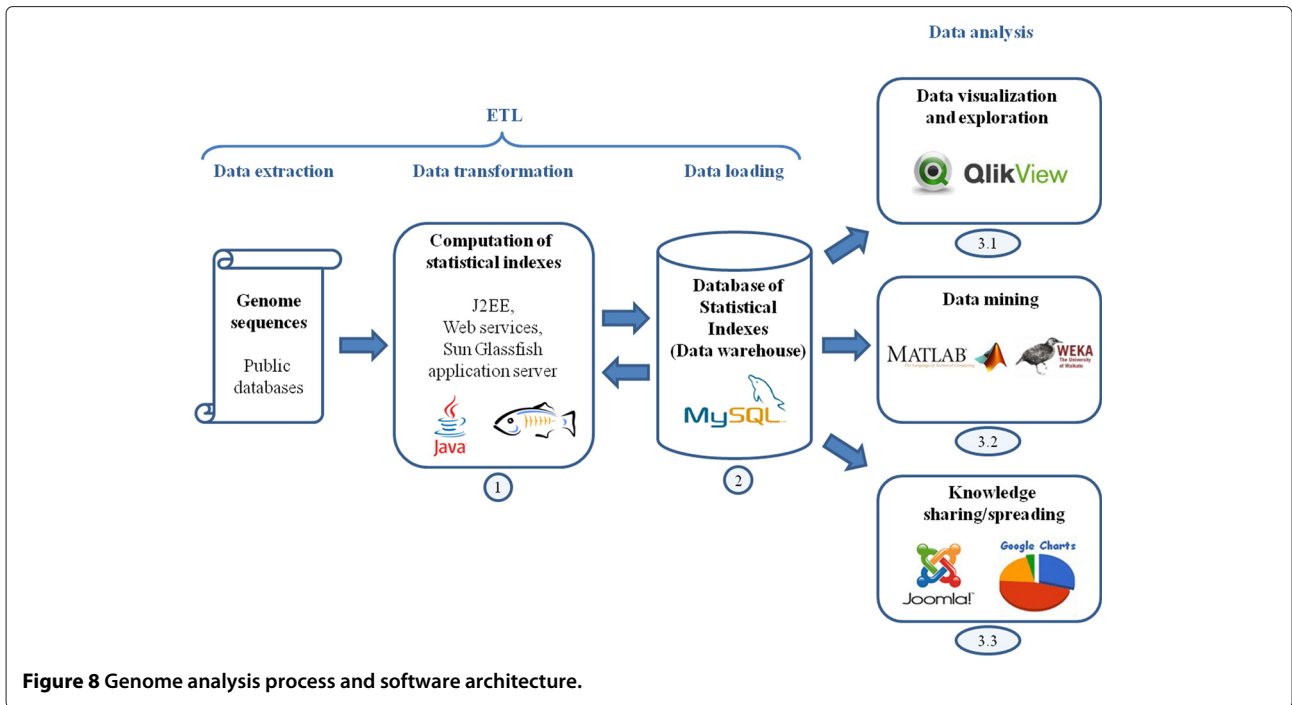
Data analysis

ETL

Data extraction

Data transformation

Data loading

Data visualization and exploration

QlikView

3.1

Genome sequences

Public databases

Computation of statistical indexes

J2EE, Web services, Sun Glassfish application server

Java

1

Database of Statistical Indexes (Data warehouse)

MySQL

2

Data mining

MATLAB

WEKA The University of Waikato

3.2

Knowledge sharing/spreading

Joomla!

Google Charts

3.3

Figure 8 Genome analysis process and software architecture.